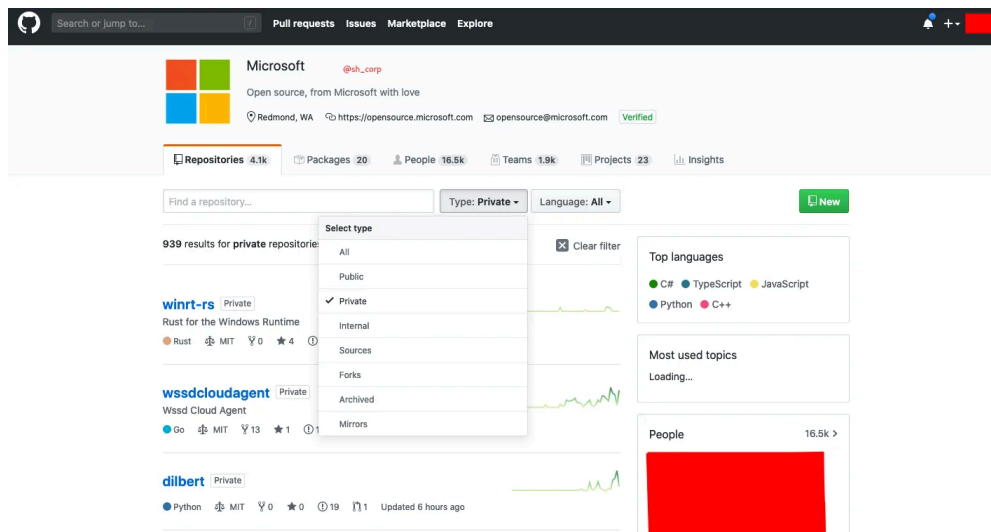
Search or jump to... / Pull requests Issues Marketplace Explore

Microsoft @sh_corp

Open source, from Microsoft with love

Redmond, WA https://opensource.microsoft.com opensource@microsoft.com Verified

Repositories 4.1k Packages 20 People 16.5k Teams 1.9k Projects 23 Insights

Find a repository... Type: Private Language: All New

939 results for private repositories

Clear filter

Select type
All
Public
✓ Private
Internal
Sources
Forks
Archived
Mirrors

winrt-rs Private
Rust for the Windows Runtime
Rust MIT 0 4

wssdcloudagent Private
Wssd Cloud Agent
Go MIT 13 1

dilbert Private
Python MIT 0 0 19 1 Updated 6 hours ago

Top languages
C# TypeScript JavaScript
Python C++

Most used topics
Loading...

People 16.5k >